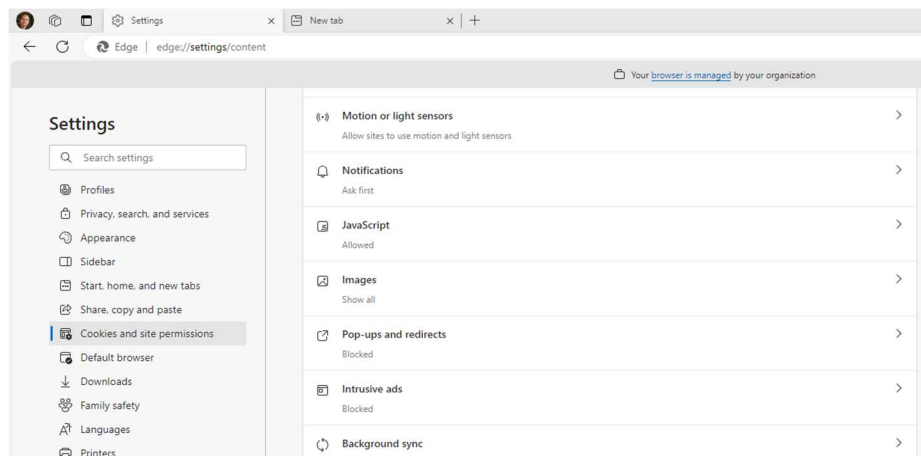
Settings × New tab × +

Edge | edge://settings/content

Your browser is managed by your organization

Settings

Search settings

Profiles
Privacy, search, and services
Appearance
Sidebar
Start, home, and new tabs
Share, copy and paste
Cookies and site permissions
Default browser
Downloads
Family safety
Languages
Printers

Motion or light sensors
Allow sites to use motion and light sensors

Notifications
Ask first

JavaScript
Allowed

Images
Show all

Pop-ups and redirects
Blocked

Intrusive ads
Blocked

Background sync